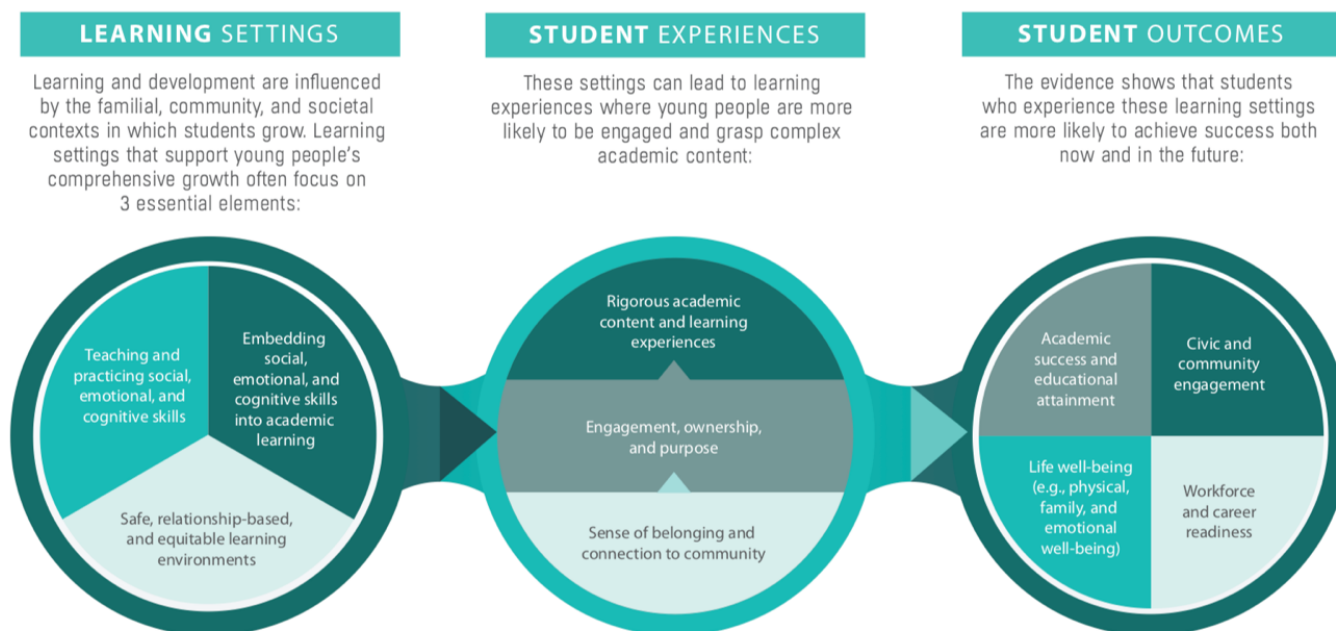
LEARNING SETTINGS

Learning and development are influenced by the familial, community, and societal contexts in which students grow. Learning settings that support young people's comprehensive growth often focus on 3 essential elements:

Teaching and practicing social, emotional, and cognitive skills

Embedding social, emotional, and cognitive skills into academic learning

Safe, relationship-based, and equitable learning environments

STUDENT EXPERIENCES

These settings can lead to learning experiences where young people are more likely to be engaged and grasp complex academic content:

Rigorous academic content and learning experiences

Engagement, ownership, and purpose

Sense of belonging and connection to community

STUDENT OUTCOMES

The evidence shows that students who experience these learning settings are more likely to achieve success both now and in the future:

Academic success and educational attainment

Civic and community engagement

Life well-being (e.g., physical, family, and emotional well-being)

Workforce and career readiness